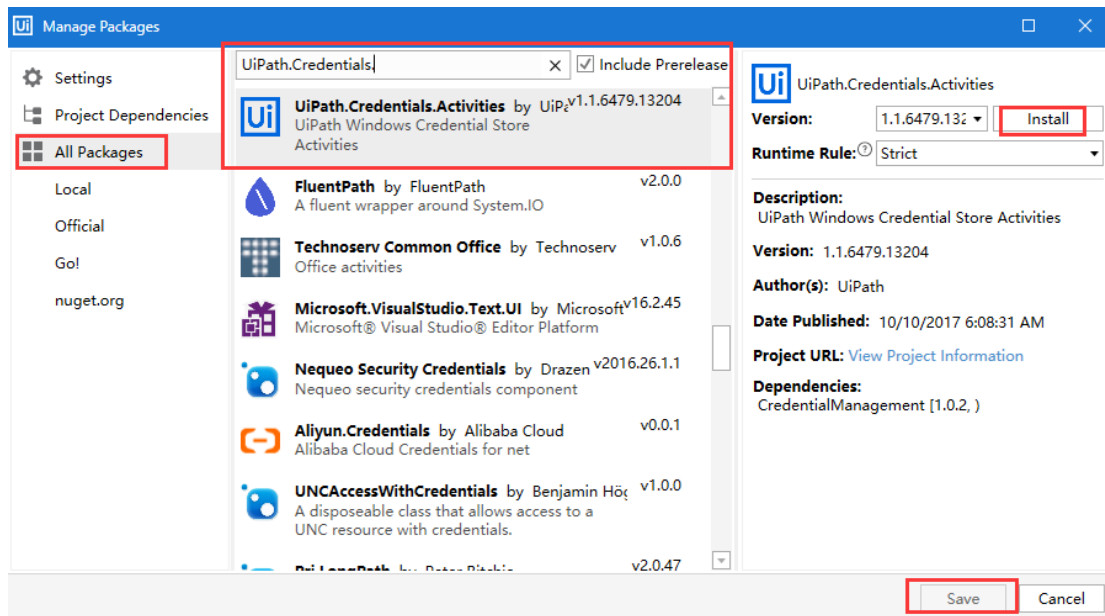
Manage Packages

Settings
Project Dependencies
All Packages
Local
Official
Go!
nuget.org

UiPath.Credentials
Include Prerelease

UiPath.Credentials.Activities by UiPa v1.1.6479.13204
UiPath Windows Credential Store Activities

FluentPath by FluentPath v2.0.0
A fluent wrapper around System.IO

Technoserv Common Office by Technoserv v1.0.6
Office activities

Microsoft.VisualStudio.Text.UI by Microsoft v16.2.45
Microsoft® Visual Studio® Editor Platform

Nequeo Security Credentials by Drazen v2016.26.1.1
Nequeo security credentials component

Aliyun.Credentials by Alibaba Cloud v0.0.1
Alibaba Cloud Credentials for net

UNCAccessWithCredentials by Benjamin Hög v1.0.0
A disposeable class that allows access to a UNC resource with credentials.

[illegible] v2.0.47

UiPath.Credentials.Activities
Version: 1.1.6479.132 Install
Runtime Rule: Strict

Description:
UiPath Windows Credential Store Activities
Version: 1.1.6479.13204
Author(s): UiPath
Date Published: 10/10/2017 6:08:31 AM
Project URL: View Project Information
Dependencies:
CredentialManagement [1.0.2, )

Save
Cancel